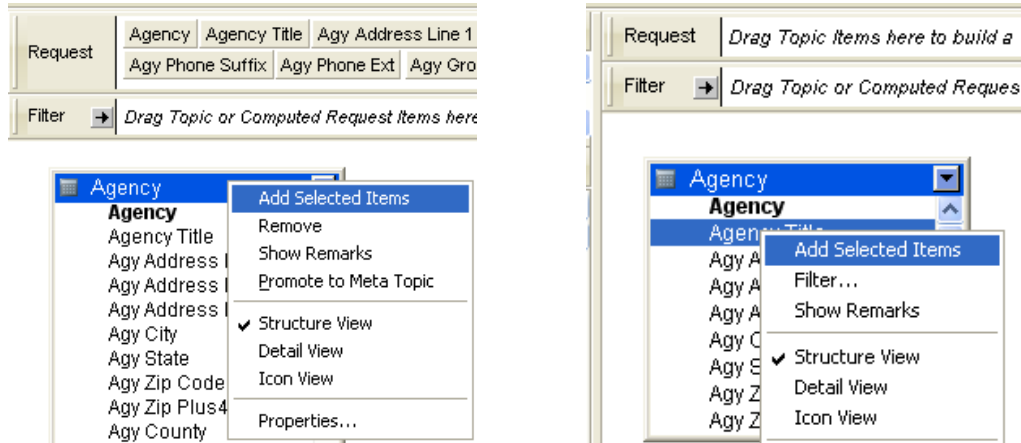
Request

Agency | Agency Title | Agy Address Line 1

Agy Phone Suffix | Agy Phone Ext | Agy Gro

Filter

Drag Topic or Computed Request Items here

Agency

Agency

Agency Title

Agy Address l

Agy Address l

Agy Address l

Agy City

Agy State

Agy Zip Code

Agy Zip Plus4

Agy County

Add Selected Items

Remove

Show Remarks

Promote to Meta Topic

✔ Structure View

Detail View

Icon View

Properties...

Request

Drag Topic Items here to build a

Filter

Drag Topic or Computed Reques

Agency

Agency

Agency Title

Agy A

Agy A

Agy A

Agy C

Agy S

Agy Z

Agy Z

Add Selected Items

Filter...

Show Remarks

✔ Structure View

Detail View

Icon View